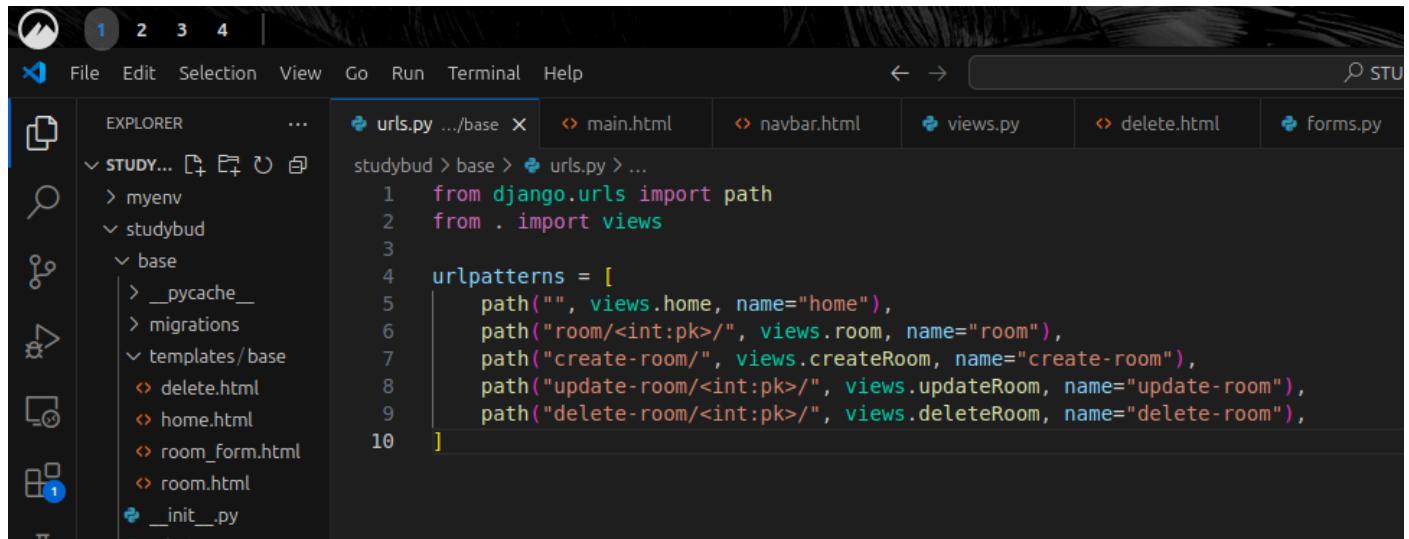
1 2 3 4

File Edit Selection View Go Run Terminal Help

STU

EXPLORER ...

STUDY...

myenv
studybud
base
__pycache__
migrations
templates / base
delete.html
home.html
room_form.html
room.html
__init__.py

1

urls.py .../base × main.html navbar.html views.py delete.html forms.py

studybud > base > urls.py > ...

1 from django.urls import path
2 from . import views
3
4 urlpatterns = [
5     path("", views.home, name="home"),
6     path("room/<int:pk>/", views.room, name="room"),
7     path("create-room/", views.createRoom, name="create-room"),
8     path("update-room/<int:pk>/", views.updateRoom, name="update-room"),
9     path("delete-room/<int:pk>/", views.deleteRoom, name="delete-room"),
10 ]